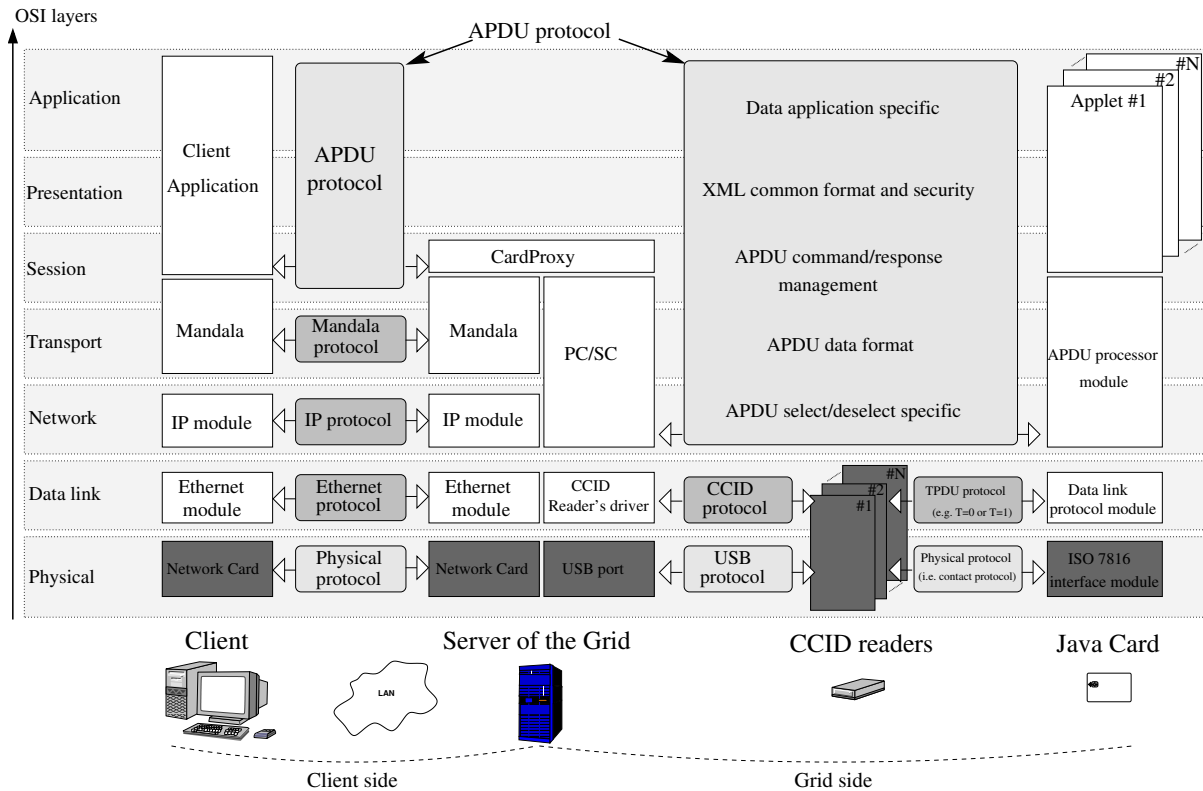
OSI layers

APDU protocol

Application

Presentation

Session

Transport

Network

Data link

Physical

Client Application

APDU protocol

CardProxy

Data application specific

XML common format and security

APDU command/response management

APDU data format

APDU select/deselect specific

#N
#2
Applet #1

Mandala

Mandala protocol

Mandala

PC/SC

APDU processor module

IP module

IP protocol

IP module

Ethernet module

Ethernet protocol

Ethernet module

CCID Reader's driver

CCID protocol

#N
#2
#1

TPDU protocol (e.g. T=0 or T=1)

Data link protocol module

Network Card

Physical protocol

Network Card

USB port

USB protocol

Physical protocol (i.e. contact protocol)

ISO 7816 interface module

Client

LAN

Server of the Grid

CCID readers

Java Card

Client side

Grid side